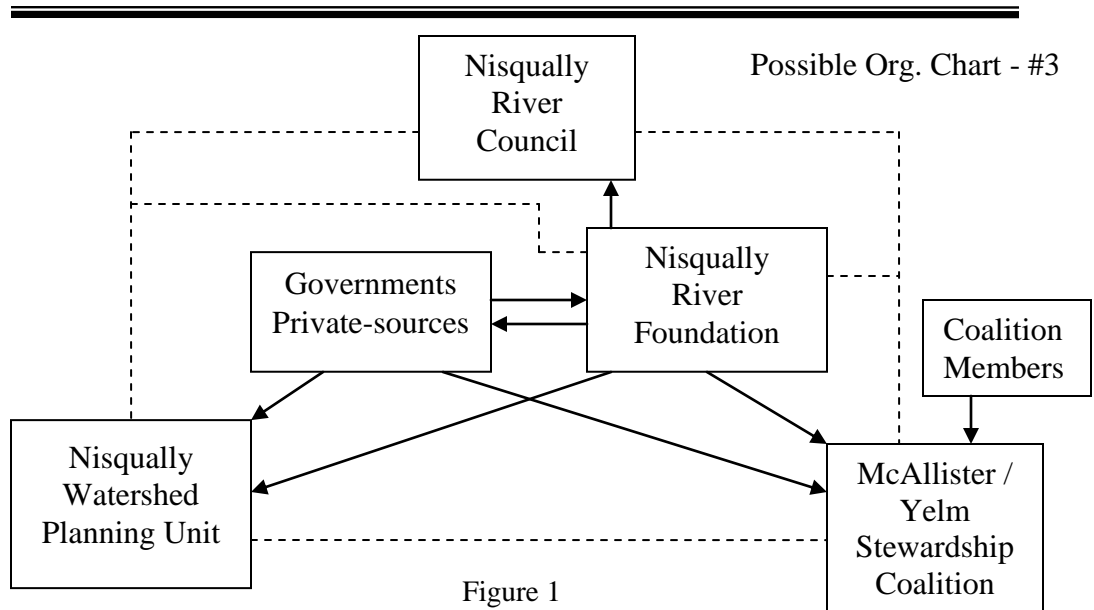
Possible Org. Chart - #3

Nisqually River Council

Nisqually River Foundation

Governments Private-sources

Coalition Members

Nisqually Watershed Planning Unit

McAllister / Yelm Stewardship Coalition

Figure 1